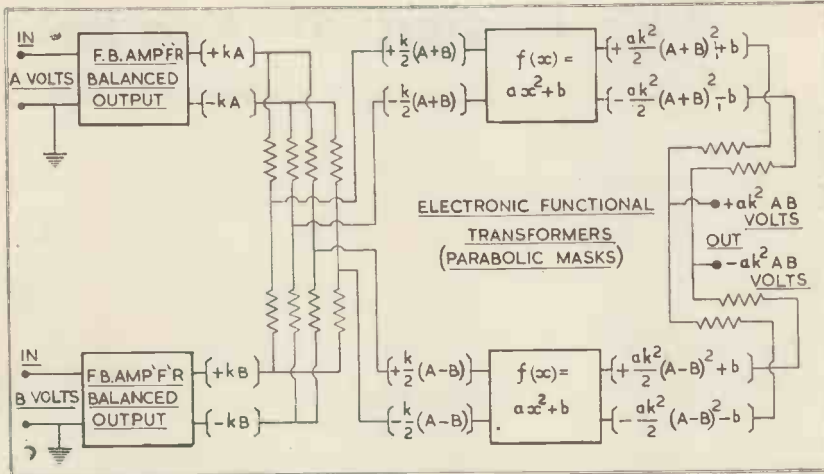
IN
A VOLTS
F.B. AMP'F'R BALANCED OUTPUT
$+kA$
$-kA$
$+\frac{k}{2}(A+B)$
$-\frac{k}{2}(A+B)$
$f(x) = ax^2+b$
$+\frac{ak^2}{2}(A+B)^2+b$
$-\frac{ak^2}{2}(A+B)^2-b$
ELECTRONIC FUNCTIONAL TRANSFORMERS (PARABOLIC MASKS)
$+ak^2AB$ VOLTS
OUT
$-ak^2AB$ VOLTS
IN
B VOLTS
F.B. AMP'F'R BALANCED OUTPUT
$+kB$
$-kB$
$+\frac{k}{2}(A-B)$
$-\frac{k}{2}(A-B)$
$f(x) = ax^2+b$
$+\frac{ak^2}{2}(A-B)^2+b$
$-\frac{ak^2}{2}(A-B)^2-b$